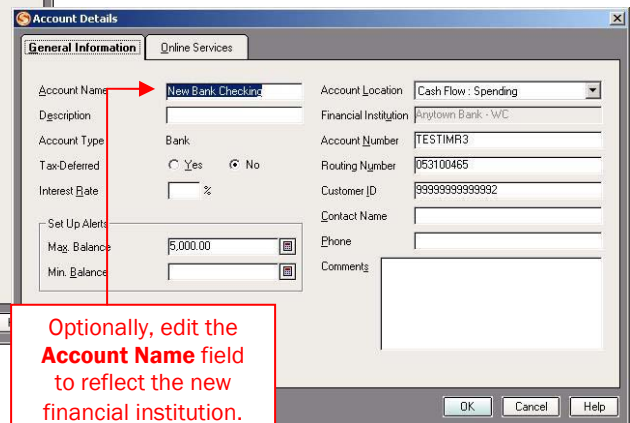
Account Details

General Information | Online Services

Account Name: New Bank Checking
Description
Account Type: Bank
Tax-Deferred: Yes No
Interest Rate %

Set Up Alerts
Max. Balance: 5,000.00
Min. Balance

Account Location: Cash Flow : Spending
Financial Institution: Anytown Bank - WC
Account Number: TESTIMR3
Routing Number: 053100465
Customer ID: 99999999999992
Contact Name
Phone
Comments

Optionally, edit the **Account Name** field to reflect the new financial institution.

OK | Cancel | Help